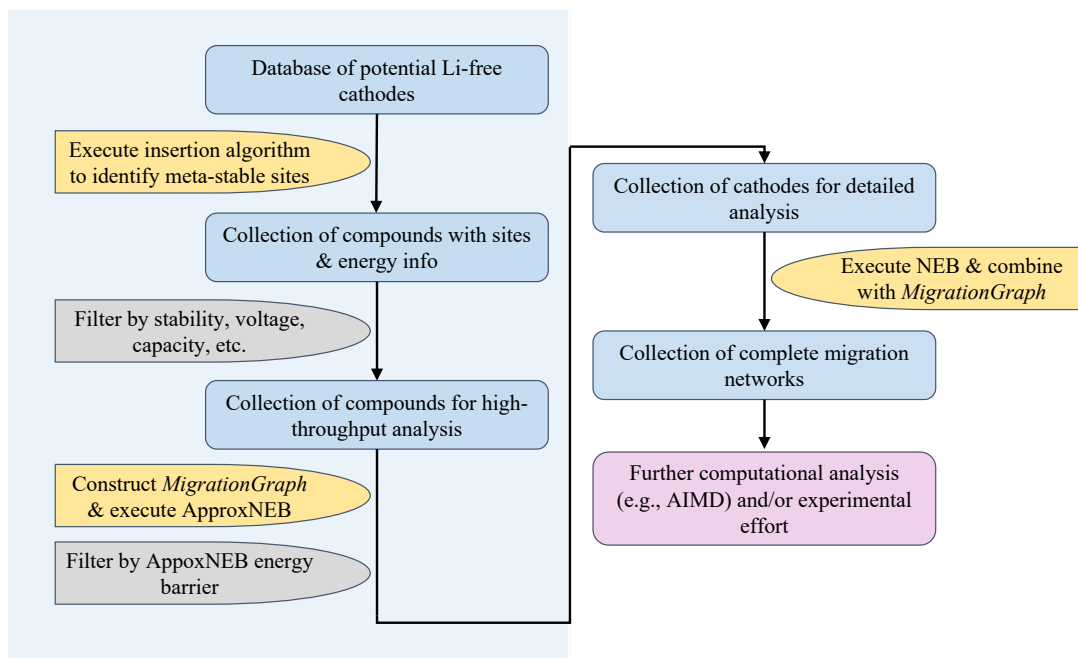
Database of potential Li-free cathodes

Execute insertion algorithm to identify meta-stable sites

Collection of compounds with sites & energy info

Filter by stability, voltage, capacity, etc.

Collection of compounds for high-throughput analysis

Construct *MigrationGraph* & execute ApproxNEB

Filter by AppoxNEB energy barrier

Collection of cathodes for detailed analysis

Execute NEB & combine with *MigrationGraph*

Collection of complete migration networks

Further computational analysis (e.g., AIMD) and/or experimental effort